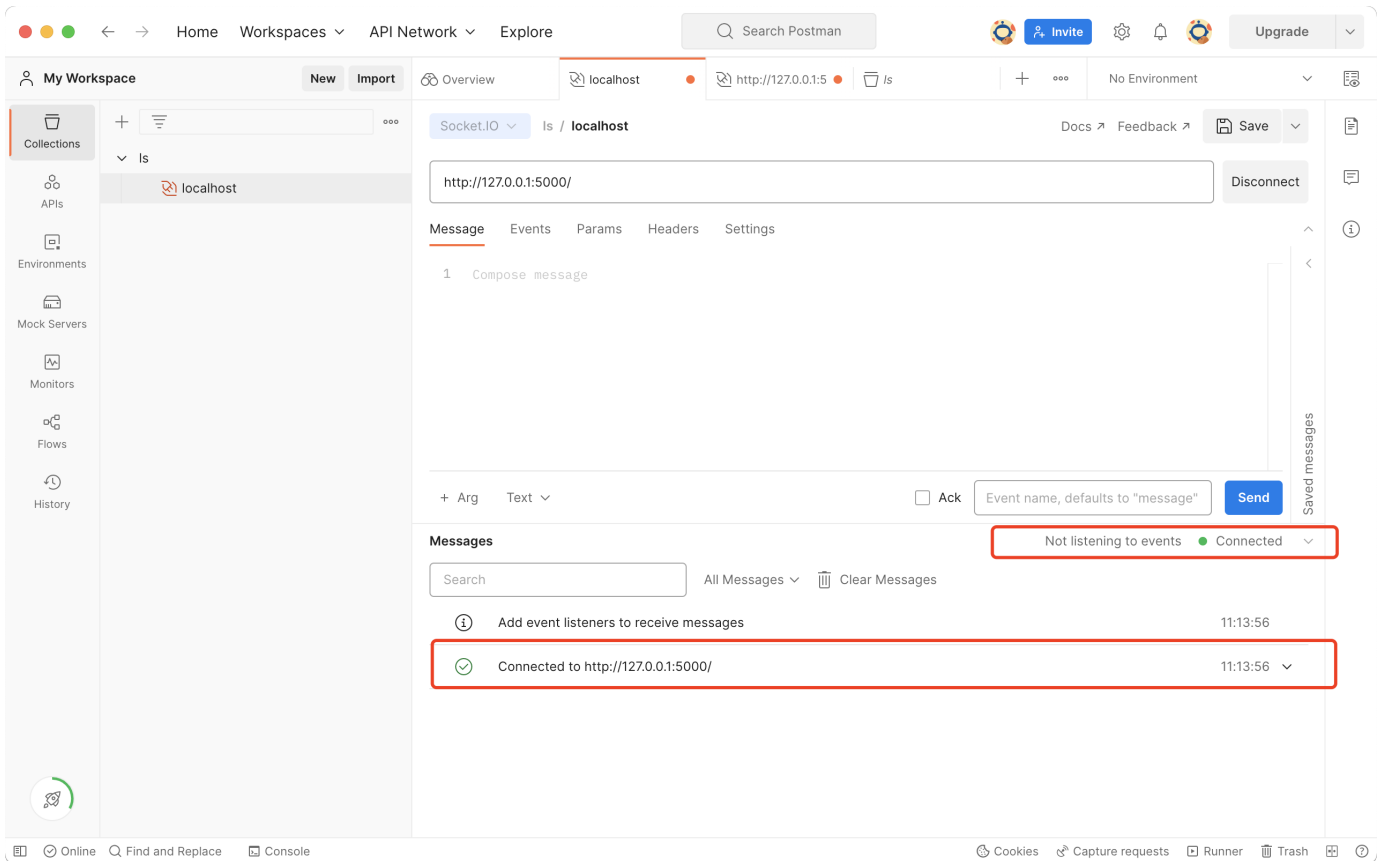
Home Workspaces API Network Explore

Search Postman

Invite Upgrade

My Workspace New Import

Overview localhost http://127.0.0.1:5 ls No Environment

Collections
APIs
Environments
Mock Servers
Monitors
Flows
History

ls
localhost

Socket.IO ls / localhost Docs ↗ Feedback ↗ Save

http://127.0.0.1:5000/ Disconnect

Message Events Params Headers Settings

1 Compose message

Saved messages

+ Arg Text Ack Event name, defaults to "message" Send

Messages Not listening to events Connected

Search All Messages Clear Messages

Add event listeners to receive messages 11:13:56

Connected to http://127.0.0.1:5000/ 11:13:56

Online Find and Replace Console Cookies Capture requests Runner Trash